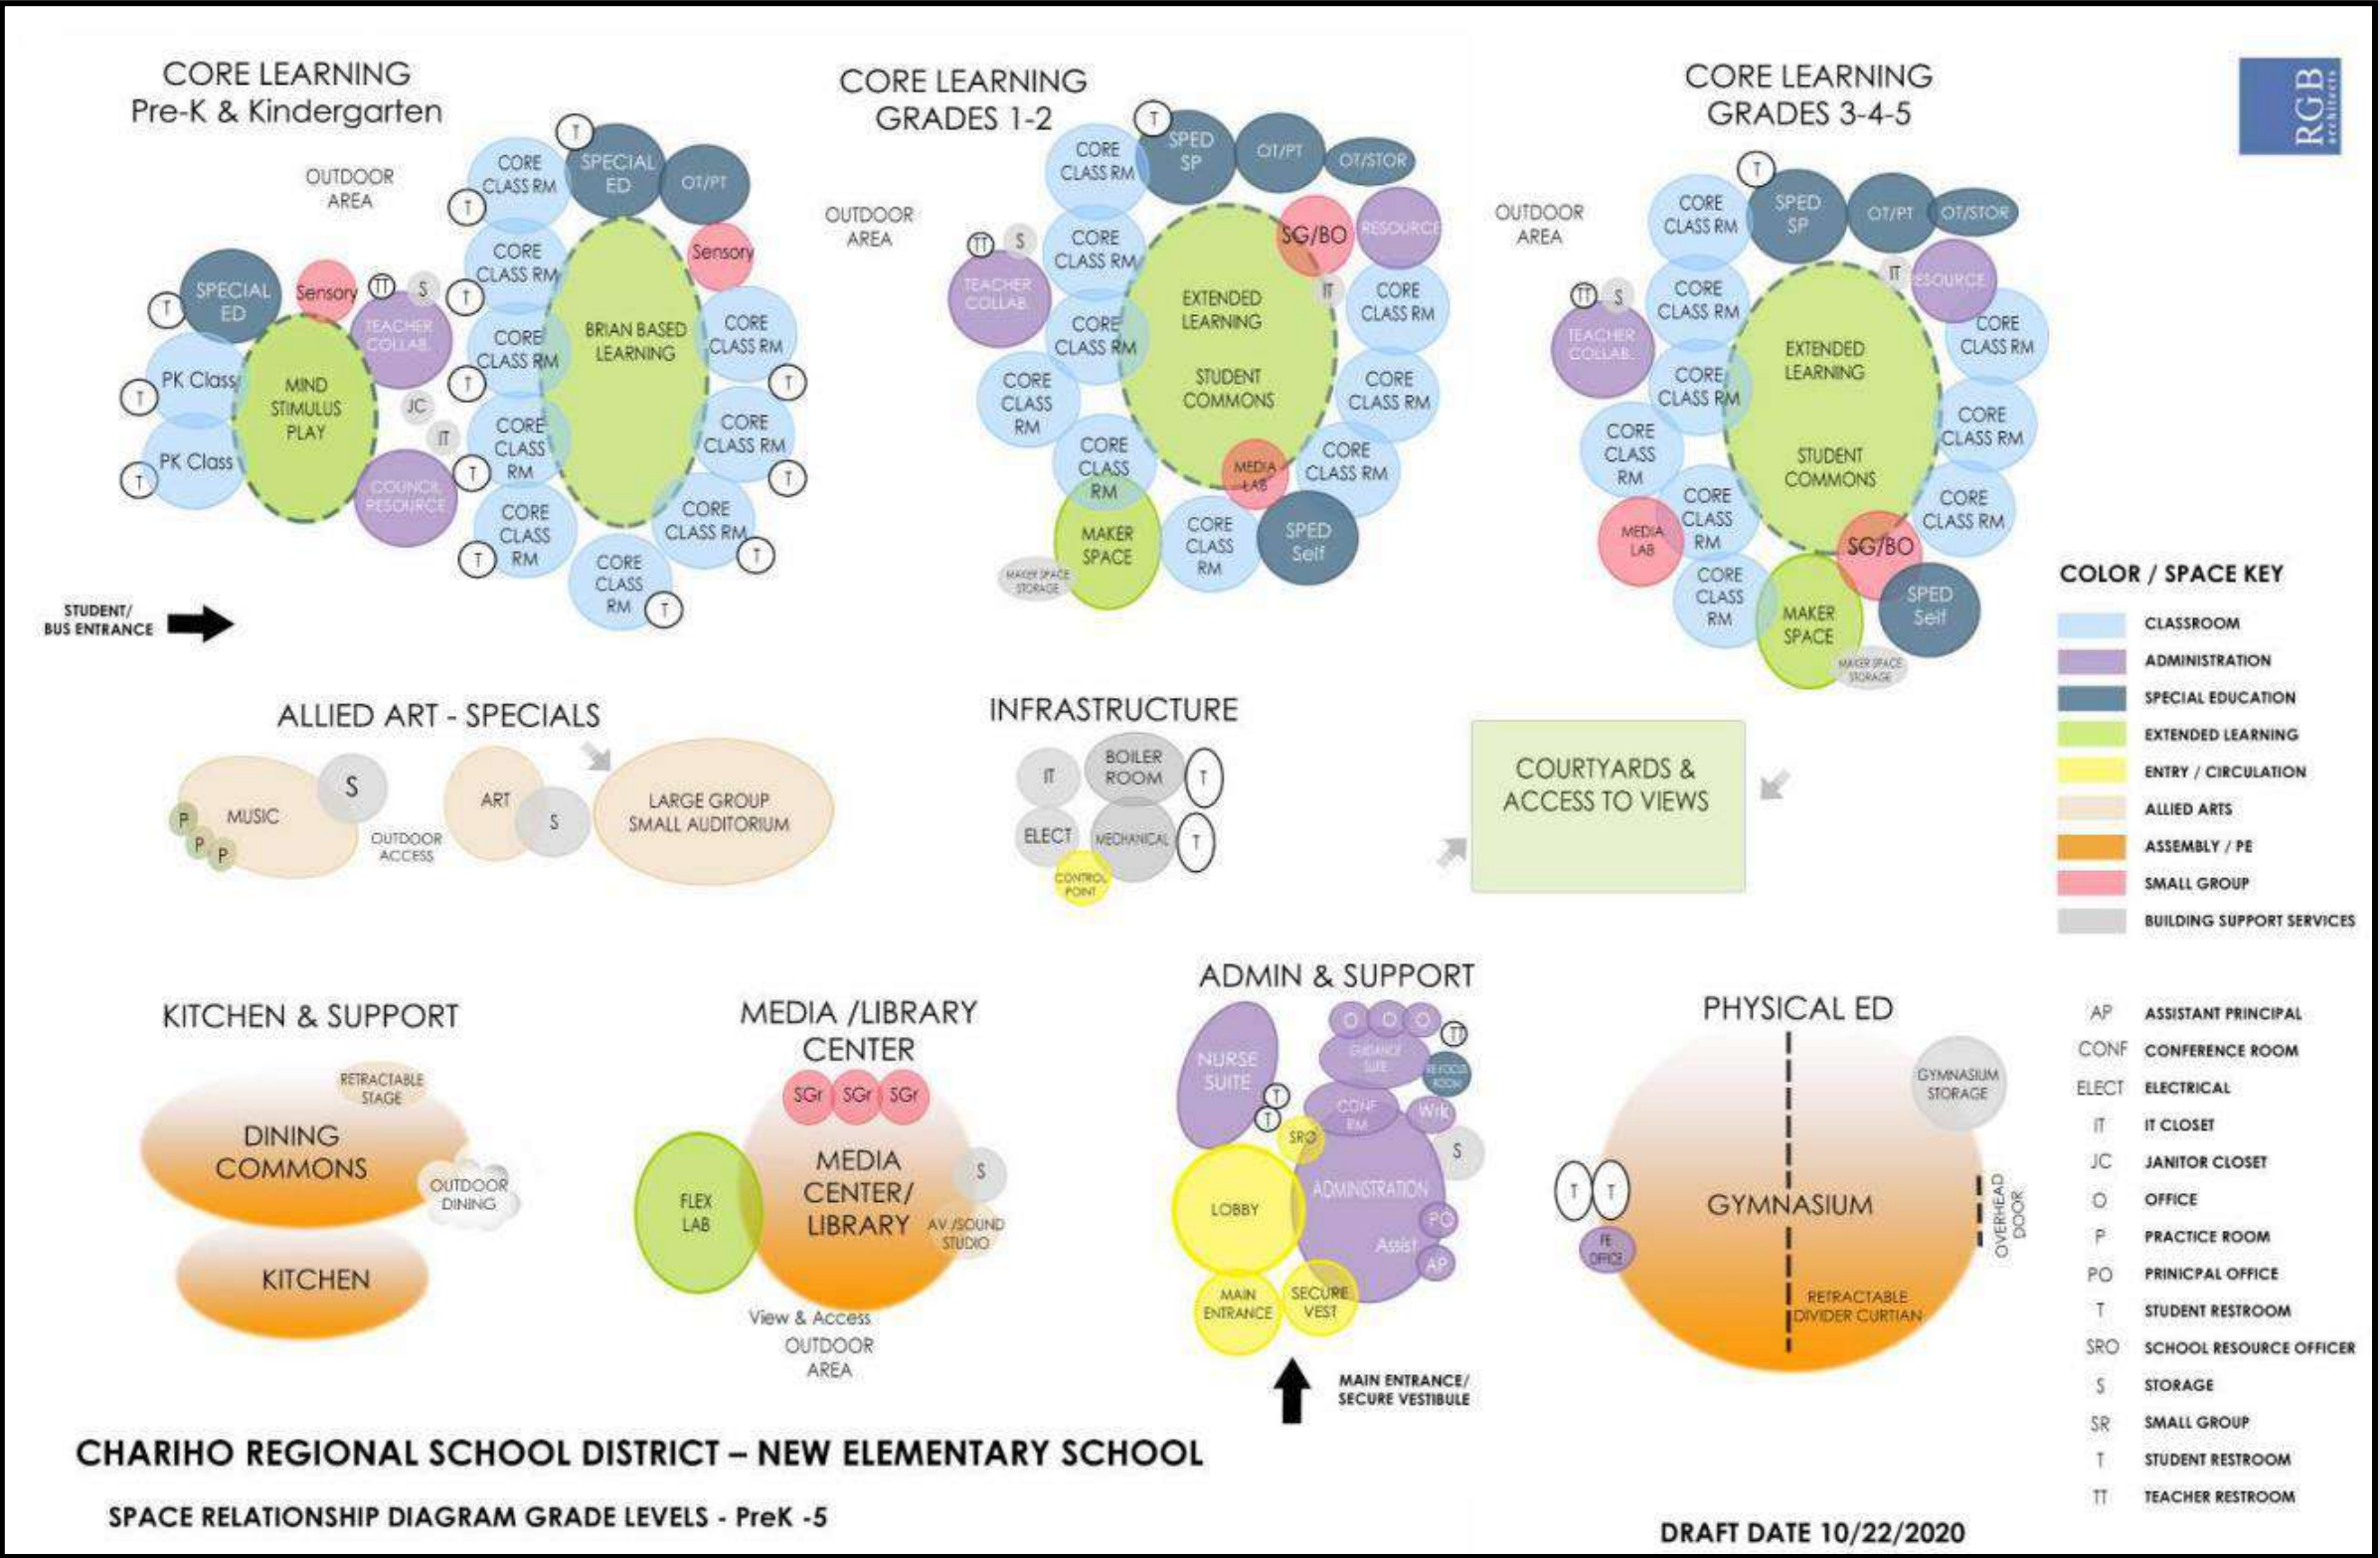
CORE LEARNING
Pre-K & Kindergarten

OUTDOOR AREA

T SPECIAL ED OT/PT
CORE CLASS RM
T
Sensory
CORE CLASS RM
SPECIAL ED
Sensory
TT S
TEACHER COLLAB.
T
BRIAN BASED LEARNING
CORE CLASS RM
CORE CLASS RM
T
PK Class
MIND STIMULUS PLAY
JC
IT
T
CORE CLASS RM
CORE CLASS RM
T
PK Class
T
COUNCIL RESOURCE
T
CORE CLASS RM
CORE CLASS RM
T
T
CORE CLASS RM
T
CORE CLASS RM
T

STUDENT/ BUS ENTRANCE

CORE LEARNING
GRADES 1-2

OUTDOOR AREA

T
CORE CLASS RM
SPED SP
OT/PT
OT/STOR
TT S
CORE CLASS RM
SG/BO
RESOURCE
TEACHER COLLAB.
CORE CLASS RM
EXTENDED LEARNING
IT
CORE CLASS RM
STUDENT COMMONS
CORE CLASS RM
CORE CLASS RM
CORE CLASS RM
MEDIA LAB
CORE CLASS RM
MAKER SPACE
CORE CLASS RM
SPED Self
MAKER SPACE STORAGE

CORE LEARNING
GRADES 3-4-5

OUTDOOR AREA

T
CORE CLASS RM
SPED SP
OT/PT
OT/STOR
TT S
IT
RESOURCE
CORE CLASS RM
TEACHER COLLAB.
CORE CLASS RM
CORE CLASS RM
EXTENDED LEARNING
CORE CLASS RM
CORE CLASS RM
STUDENT COMMONS
CORE CLASS RM
CORE CLASS RM
MEDIA LAB
SG/BO
CORE CLASS RM
MAKER SPACE
SPED Self
MAKER SPACE STORAGE

RGB architects

COLOR / SPACE KEY
CLASSROOM
ADMINISTRATION
SPECIAL EDUCATION
EXTENDED LEARNING
ENTRY / CIRCULATION
ALLIED ARTS
ASSEMBLY / PE
SMALL GROUP
BUILDING SUPPORT SERVICES

ALLIED ART - SPECIALS
S
MUSIC
P P P
ART
S
OUTDOOR ACCESS
LARGE GROUP SMALL AUDITORIUM

INFRASTRUCTURE
IT
BOILER ROOM
T
ELECT
MECHANICAL
T
CONTROL POINT

COURTYARDS & ACCESS TO VIEWS

KITCHEN & SUPPORT
RETRACTABLE STAGE
DINING COMMONS
OUTDOOR DINING
KITCHEN

MEDIA /LIBRARY CENTER
SGr SGr SGr
FLEX LAB
MEDIA CENTER/ LIBRARY
S
AV /SOUND STUDIO
View & Access
OUTDOOR AREA

ADMIN & SUPPORT
O O O TT
NURSE SUITE
GUIDANCE SUITE
RE-FOCUS ROOM
T
T
CONF RM
Wrk
SRO
S
LOBBY
ADMINISTRATION
PO
Assist
AP
MAIN ENTRANCE
SECURE VEST

MAIN ENTRANCE/ SECURE VESTIBULE

PHYSICAL ED
GYMNASIUM STORAGE
T T
PE OFFICE
GYMNASIUM
OVERHEAD DOOR
RETRACTABLE DIVIDER CURTIAN

| | |
|---|---|
| AP | ASSISTANT PRINCIPAL |
| CONF | CONFERENCE ROOM |
| ELECT | ELECTRICAL |
| IT | IT CLOSET |
| JC | JANITOR CLOSET |
| O | OFFICE |
| P | PRACTICE ROOM |
| PO | PRINICPAL OFFICE |
| T | STUDENT RESTROOM |
| SRO | SCHOOL RESOURCE OFFICER |
| S | STORAGE |
| SR | SMALL GROUP |
| T | STUDENT RESTROOM |
| TT | TEACHER RESTROOM |

CHARIHO REGIONAL SCHOOL DISTRICT – NEW ELEMENTARY SCHOOL

SPACE RELATIONSHIP DIAGRAM GRADE LEVELS - PreK -5

DRAFT DATE 10/22/2020